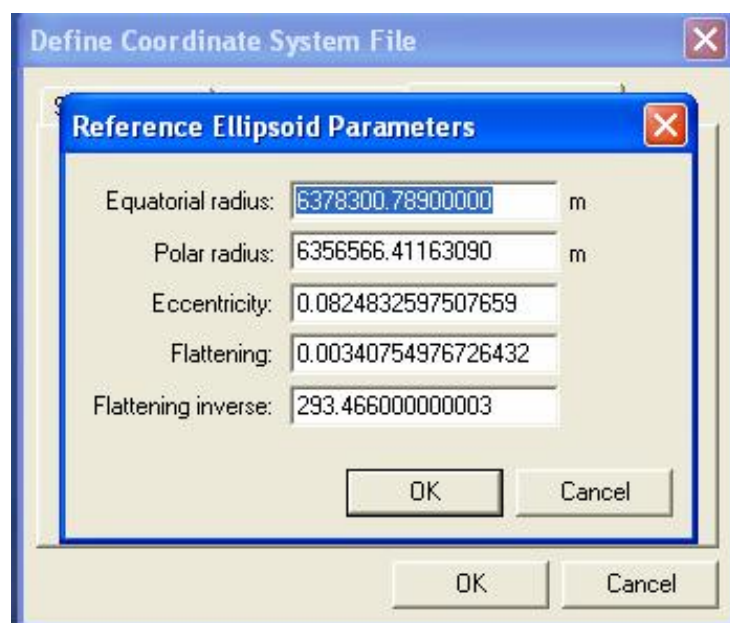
Define Coordinate System File

Reference Ellipsoid Parameters

Equatorial radius: 6378300.78900000 m

Polar radius: 6356566.41163090 m

Eccentricity: 0.0824832597507659

Flattening: 0.00340754976726432

Flattening inverse: 293.466000000003

OK Cancel

OK Cancel